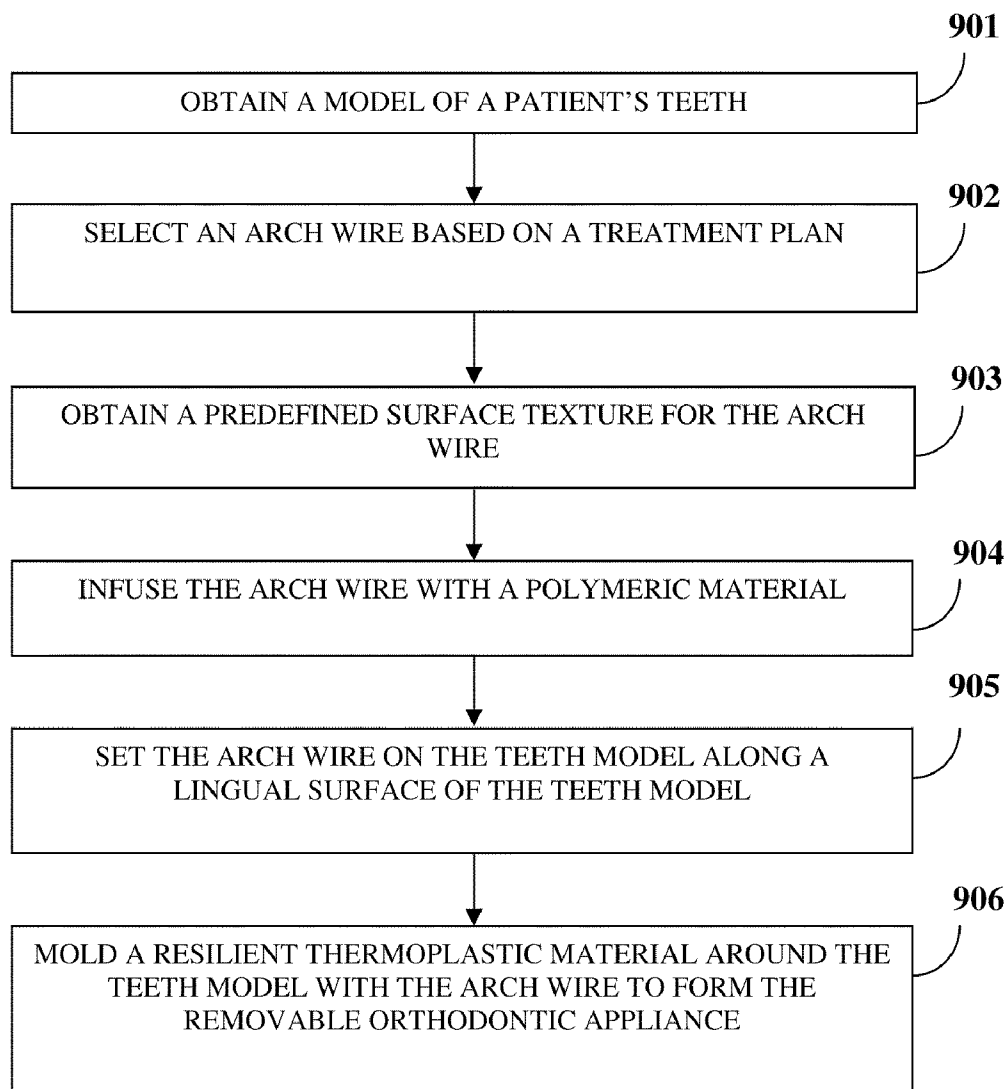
901

OBTAIN A MODEL OF A PATIENT'S TEETH

902

SELECT AN ARCH WIRE BASED ON A TREATMENT PLAN

903

OBTAIN A PREDEFINED SURFACE TEXTURE FOR THE ARCH WIRE

904

INFUSE THE ARCH WIRE WITH A POLYMERIC MATERIAL

905

SET THE ARCH WIRE ON THE TEETH MODEL ALONG A LINGUAL SURFACE OF THE TEETH MODEL

906

MOLD A RESILIENT THERMOPLASTIC MATERIAL AROUND THE TEETH MODEL WITH THE ARCH WIRE TO FORM THE REMOVABLE ORTHODONTIC APPLIANCE